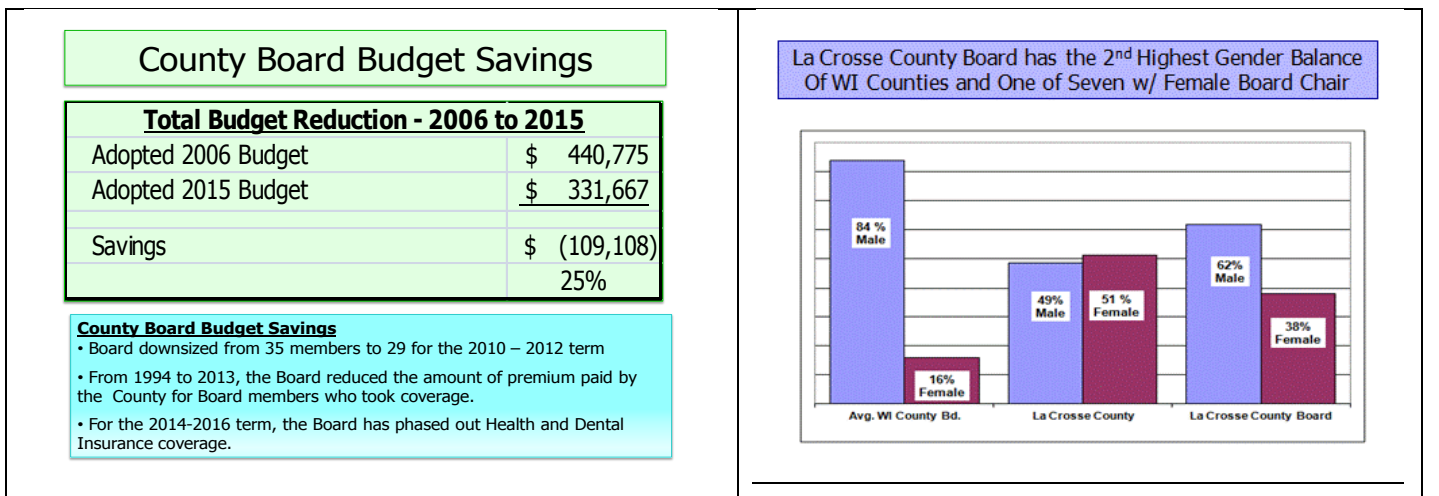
County Board Budget Savings

| Total Budget Reduction - 2006 to 2015 | |
|---|---|
| Adopted 2006 Budget | \$ 440,775 |
| Adopted 2015 Budget | \$ 331,667 |
| | |
| Savings | \$ (109,108) |
| | 25% |

County Board Budget Savings
• Board downsized from 35 members to 29 for the 2010 – 2012 term
• From 1994 to 2013, the Board reduced the amount of premium paid by the County for Board members who took coverage.
• For the 2014-2016 term, the Board has phased out Health and Dental Insurance coverage.

La Crosse County Board has the 2$^{nd}$ Highest Gender Balance Of WI Counties and One of Seven w/ Female Board Chair

84 % Male
16% Female
49% Male
51 % Female
62% Male
38% Female
Avg. WI County Bd.
La Crosse County
La Crosse County Board